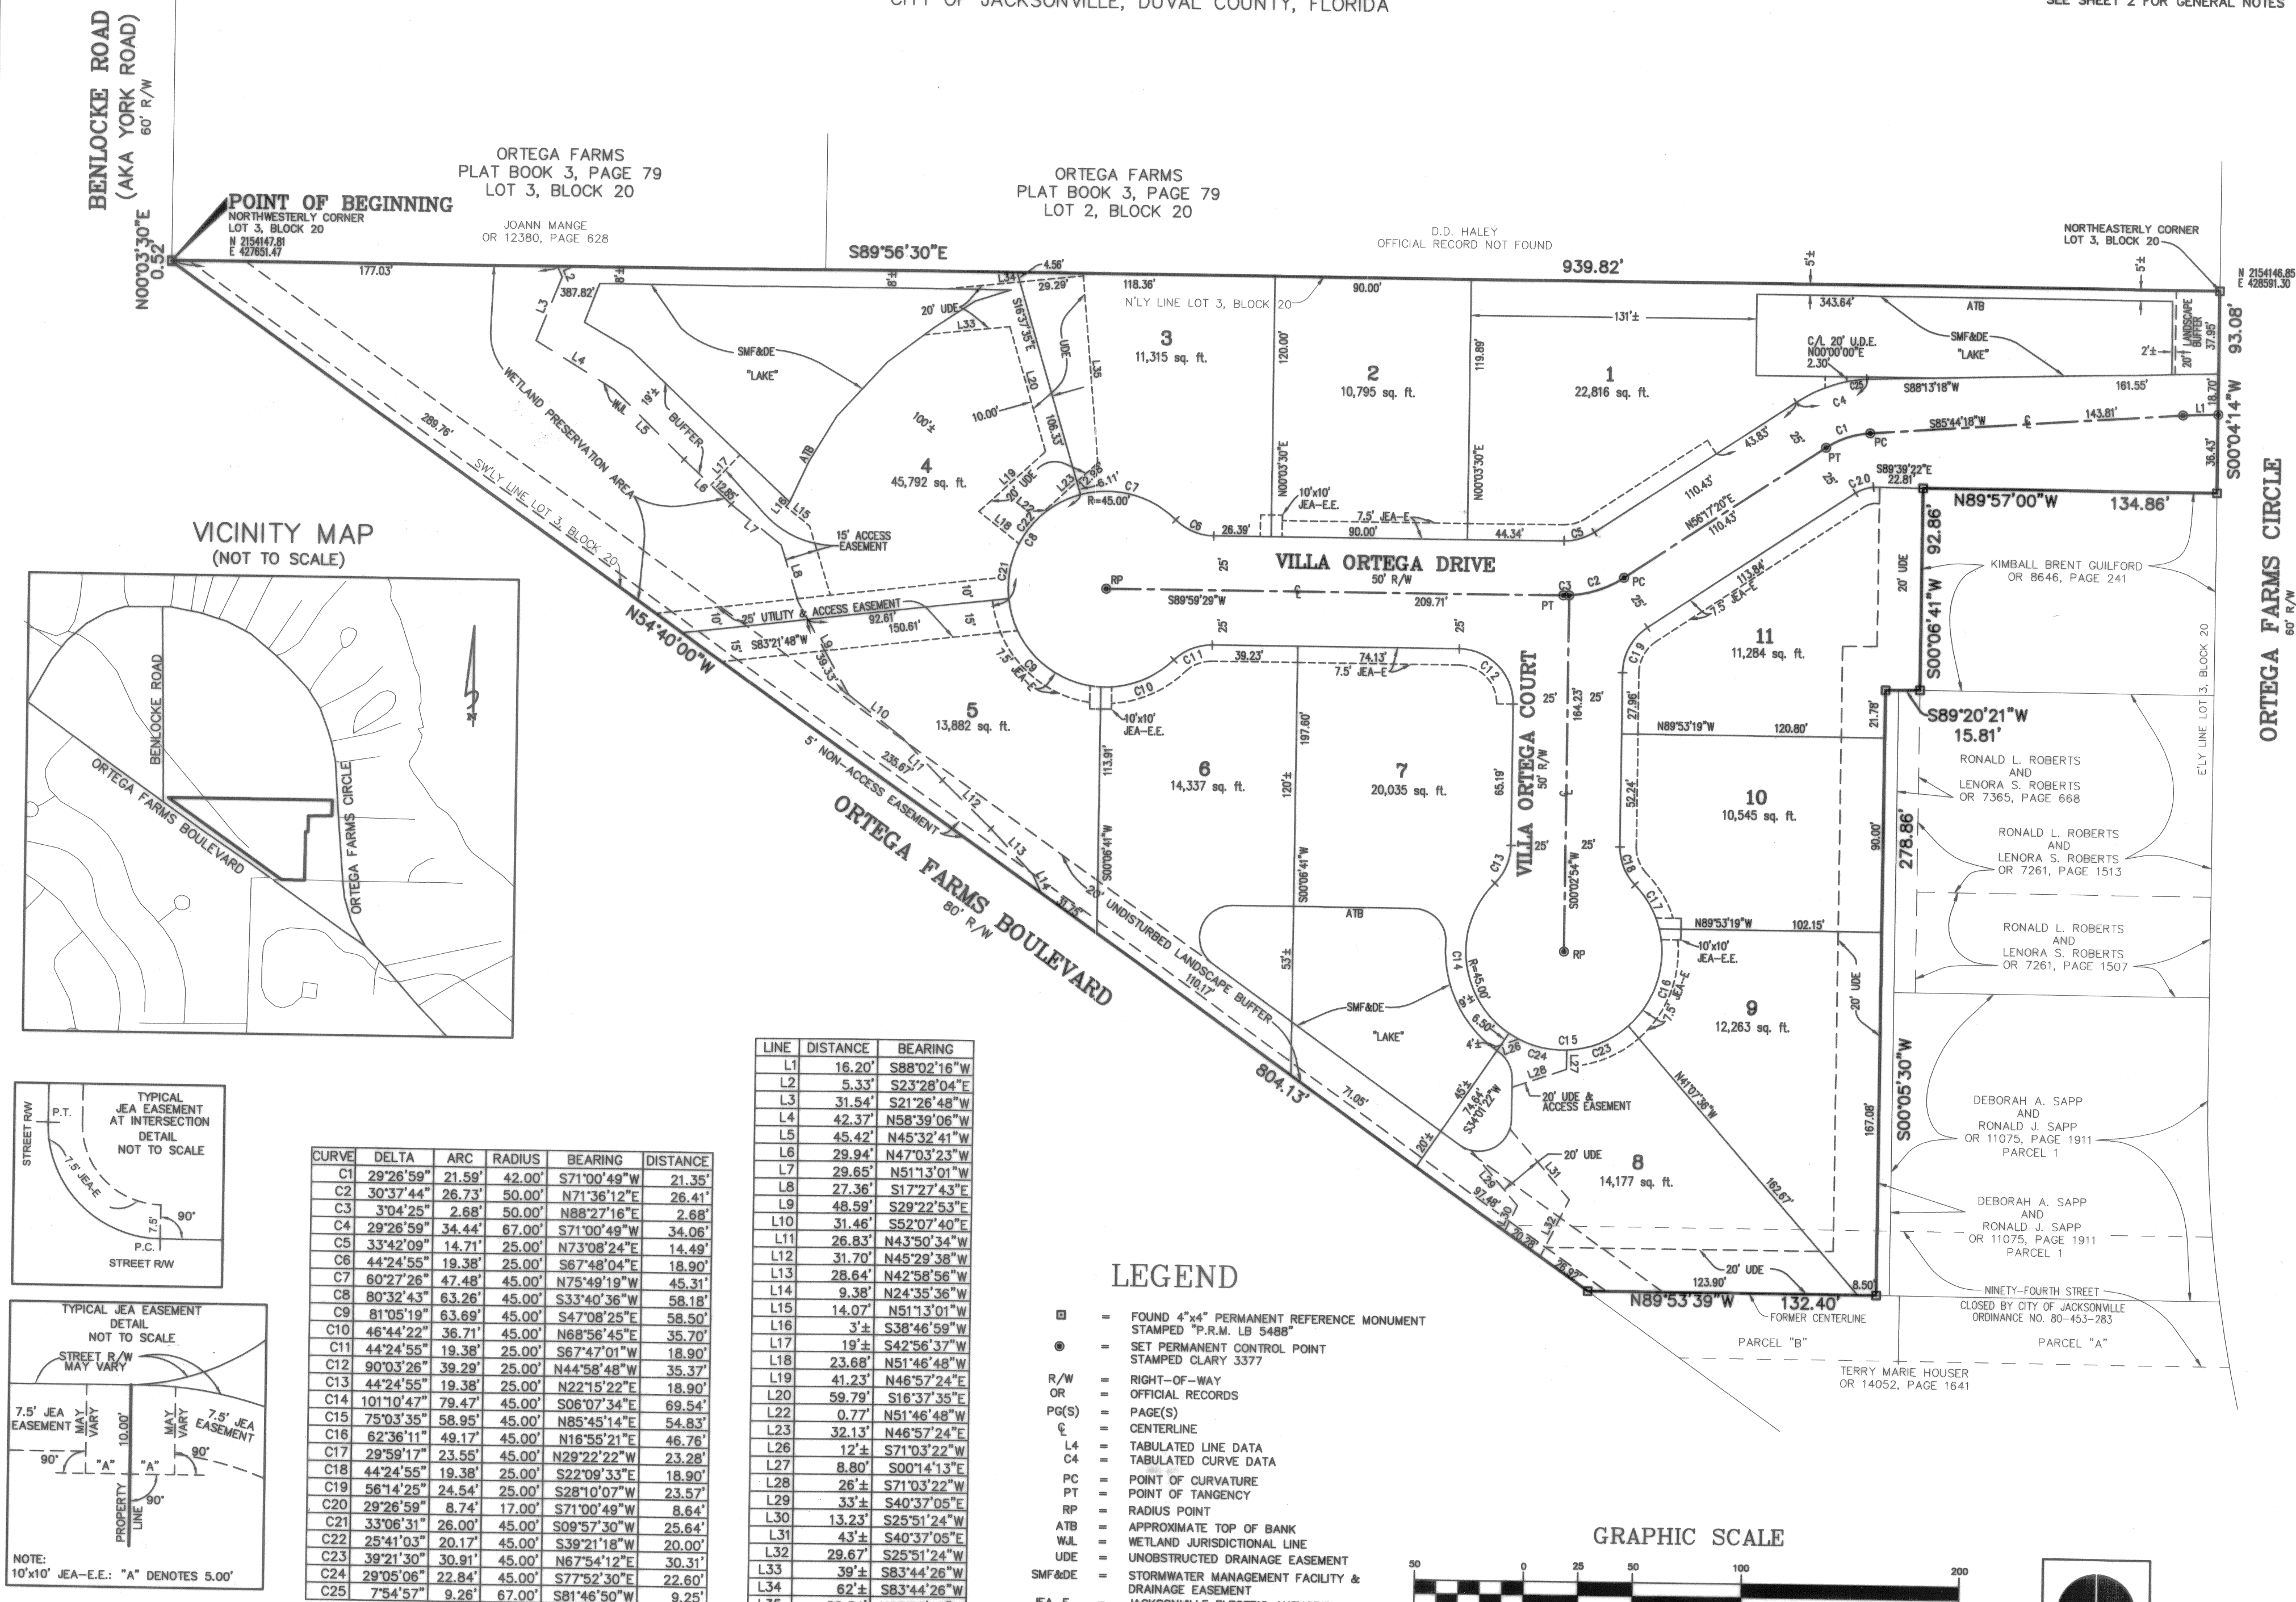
CITY OF JACKSONVILLE, DUVAL COUNTY, FLORIDA

SEE SHEET 2 FOR GENERAL NOTES

BENLOCKE ROAD (AKA YORK ROAD) 60' R/W

ORTEGA FARMS PLAT BOOK 3, PAGE 79 LOT 3, BLOCK 20

ORTEGA FARMS PLAT BOOK 3, PAGE 79 LOT 2, BLOCK 20

POINT OF BEGINNING
NORTHWESTERLY CORNER LOT 3, BLOCK 20
N 2154147.81
E 427651.47

JOANN MANGE OR 12380, PAGE 628

D.D. HALEY OFFICIAL RECORD NOT FOUND

NORTHEASTERLY CORNER LOT 3, BLOCK 20
N 2154146.85
E 428591.30

N00°03'30"E 0.52'
S89°56'30"E
939.82'
177.03'
387.82'
118.36'
N'LY LINE LOT 3, BLOCK 20
90.00'
343.64'
ATB
SMF&DE "LAKE"
C/L 20' U.D.E. N00°00'00"E 2.30'
2'±
20' LANDSCAPE BUFFER 37.95'
93.08'
S00°04'14"W
18.70'
36.43'
161.55'
S88°13'18"W
S85°44'18"W
143.81'
131'±
5'±
8'±
4.56'
29.29'
20' UDE
S16°37'35"E
UDE
106.33'
10.00'
100'±

3 11,315 sq. ft.
2 10,795 sq. ft.
1 22,816 sq. ft.
4 45,792 sq. ft.
5 13,882 sq. ft.
6 14,337 sq. ft.
7 20,035 sq. ft.
8 14,177 sq. ft.
9 12,263 sq. ft.
10 10,545 sq. ft.
11 11,284 sq. ft.

120.00'
119.89'
N00°03'30"E
10'x10' JEA-E.E.
7.5' JEA-E
26.39'
90.00'
44.34'
43.83'
110.43'
N56°17'20"E 110.43'
S89°39'22"E 22.81'
N89°57'00"W
134.86'
92.86'
S00°06'41"W
S89°20'21"W
15.81'
278.86'

WETLAND PRESERVATION AREA
WJL
19'±
BUFFER
12.85'
15' ACCESS EASEMENT
R=45.00'
VILLA ORTEGA DRIVE 50' R/W
S89°59'29"W
209.71'
25' UTILITY & ACCESS EASEMENT
92.61'
150.61'
S83°21'48"W
SW'LY LINE LOT 3, BLOCK 20
289.76'
N54°40'00"W
39.23'
74.13'
7.5' JEA-E
113.84'
7.5' JEA-E
10'x10' JEA-E.E.
113.91'
197.60'
120'±
164.23'
65.19'
VILLA ORTEGA COURT 50' R/W
S00°02'54"W
N89°53'19"W 120.80'
52.24'
27.96'
21.78'
90.00'
N89°53'19"W 102.15'
10'x10' JEA-E.E.
20' UDE
5' NON-ACCESS EASEMENT
235.67'
31.75'
20' UNDISTURBED LANDSCAPE BUFFER
110.17'
ORTEGA FARMS BOULEVARD 80' R/W
804.13'
71.05'
ATB
53'±
S00°06'41"W
SMF&DE "LAKE"
R=45.00'
6.50'
4'±
20' UDE & ACCESS EASEMENT
45'±
74.64'
S34°01'22"W
20' UDE
97.46'
26.97'
20.78'
20'±
N41°07'36"W
162.67'
167.08'
S00°05'30"W
20' UDE
123.90'
N89°53'39"W
132.40'
8.50'
FORMER CENTERLINE
PARCEL "B"
PARCEL "A"
NINETY-FOURTH STREET CLOSED BY CITY OF JACKSONVILLE ORDINANCE NO. 80-453-283
TERRY MARIE HOUSER OR 14052, PAGE 1641

KIMBALL BRENT GUILFORD OR 8646, PAGE 241
RONALD L. ROBERTS AND LENORA S. ROBERTS OR 7365, PAGE 668
RONALD L. ROBERTS AND LENORA S. ROBERTS OR 7261, PAGE 1513
RONALD L. ROBERTS AND LENORA S. ROBERTS OR 7261, PAGE 1507
DEBORAH A. SAPP AND RONALD J. SAPP OR 11075, PAGE 1911 PARCEL 1
DEBORAH A. SAPP AND RONALD J. SAPP OR 11075, PAGE 1911 PARCEL 1
E'LY LINE LOT 3, BLOCK 20
ORTEGA FARMS CIRCLE 60' R/W

VICINITY MAP (NOT TO SCALE)
BENLOCKE ROAD
ORTEGA FARMS BOULEVARD
ORTEGA FARMS CIRCLE

TYPICAL JEA EASEMENT AT INTERSECTION DETAIL NOT TO SCALE
STREET R/W
P.T.
7.5' JEA-E
7.5'
90°
P.C.
STREET R/W

TYPICAL JEA EASEMENT DETAIL NOT TO SCALE
STREET R/W MAY VARY
7.5' JEA EASEMENT
MAY VARY
10.00'
MAY VARY
7.5' JEA EASEMENT
90°
"A"
"A"
90°
90°
PROPERTY LINE
NOTE: 10'x10' JEA-E.E.: "A" DENOTES 5.00'

| CURVE | DELTA | ARC | RADIUS | BEARING | DISTANCE |
|---|---|---|---|---|---|
| C1 | 29°26'59" | 21.59' | 42.00' | S71°00'49"W | 21.35' |
| C2 | 30°37'44" | 26.73' | 50.00' | N71°36'12"E | 26.41' |
| C3 | 3°04'25" | 2.68' | 50.00' | N88°27'16"E | 2.68' |
| C4 | 29°26'59" | 34.44' | 67.00' | S71°00'49"W | 34.06' |
| C5 | 33°42'09" | 14.71' | 25.00' | N73°08'24"E | 14.49' |
| C6 | 44°24'55" | 19.38' | 25.00' | S67°48'04"E | 18.90' |
| C7 | 60°27'26" | 47.48' | 45.00' | N75°49'19"W | 45.31' |
| C8 | 80°32'43" | 63.26' | 45.00' | S33°40'36"W | 58.18' |
| C9 | 81°05'19" | 63.69' | 45.00' | S47°08'25"E | 58.50' |
| C10 | 46°44'22" | 36.71' | 45.00' | N68°56'45"E | 35.70' |
| C11 | 44°24'55" | 19.38' | 25.00' | S67°47'01"W | 18.90' |
| C12 | 90°03'26" | 39.29' | 25.00' | N44°58'48"W | 35.37' |
| C13 | 44°24'55" | 19.38' | 25.00' | N22°15'22"E | 18.90' |
| C14 | 101°10'47" | 79.47' | 45.00' | S06°07'34"E | 69.54' |
| C15 | 75°03'35" | 58.95' | 45.00' | N85°45'14"E | 54.83' |
| C16 | 62°36'11" | 49.17' | 45.00' | N16°55'21"E | 46.76' |
| C17 | 29°59'17" | 23.55' | 45.00' | N29°22'22"W | 23.28' |
| C18 | 44°24'55" | 19.38' | 25.00' | S22°09'33"E | 18.90' |
| C19 | 56°14'25" | 24.54' | 25.00' | S28°10'07"W | 23.57' |
| C20 | 29°26'59" | 8.74' | 17.00' | S71°00'49"W | 8.64' |
| C21 | 33°06'31" | 26.00' | 45.00' | S09°57'30"W | 25.64' |
| C22 | 25°41'03" | 20.17' | 45.00' | S39°21'18"W | 20.00' |
| C23 | 39°21'30" | 30.91' | 45.00' | N67°54'12"E | 30.31' |
| C24 | 29°05'06" | 22.84' | 45.00' | S77°52'30"E | 22.60' |
| C25 | 7°54'57" | 9.26' | 67.00' | S81°46'50"W | 9.25' |

| LINE | DISTANCE | BEARING |
|---|---|---|
| L1 | 16.20' | S88°02'16"W |
| L2 | 5.33' | S23°28'04"E |
| L3 | 31.54' | S21°26'48"W |
| L4 | 42.37' | N58°39'06"W |
| L5 | 45.42' | N45°32'41"W |
| L6 | 29.94' | N47°03'23"W |
| L7 | 29.65' | N51°13'01"W |
| L8 | 27.36' | S17°27'43"E |
| L9 | 48.59' | S29°22'53"E |
| L10 | 31.46' | S52°07'40"E |
| L11 | 26.83' | N43°50'34"W |
| L12 | 31.70' | N45°29'38"W |
| L13 | 28.64' | N42°58'56"W |
| L14 | 9.38' | N24°35'36"W |
| L15 | 14.07' | N51°13'01"W |
| L16 | 3'± | S38°46'59"W |
| L17 | 19'± | S42°56'37"W |
| L18 | 23.68' | N51°46'48"W |
| L19 | 41.23' | N46°57'24"E |
| L20 | 59.79' | S16°37'35"E |
| L22 | 0.77' | N51°46'48"W |
| L23 | 32.13' | N46°57'24"E |
| L26 | 12'± | S71°03'22"W |
| L27 | 8.80' | S00°14'13"E |
| L28 | 26'± | S71°03'22"W |
| L29 | 33'± | S40°37'05"E |
| L30 | 13.23' | S25°51'24"W |
| L31 | 43'± | S40°37'05"E |
| L32 | 29.67' | S25°51'24"W |
| L33 | 39'± | S83°44'26"W |
| L34 | 62'± | S83°44'26"W |

LEGEND
= FOUND 4"x4" PERMANENT REFERENCE MONUMENT STAMPED "P.R.M. LB 5488"
= SET PERMANENT CONTROL POINT STAMPED CLARY 3377
R/W = RIGHT-OF-WAY
OR = OFFICIAL RECORDS
PG(S) = PAGE(S)
℄ = CENTERLINE
L4 = TABULATED LINE DATA
C4 = TABULATED CURVE DATA
PC = POINT OF CURVATURE
PT = POINT OF TANGENCY
RP = RADIUS POINT
ATB = APPROXIMATE TOP OF BANK
WJL = WETLAND JURISDICTIONAL LINE
UDE = UNOBSTRUCTED DRAINAGE EASEMENT
SMF&DE = STORMWATER MANAGEMENT FACILITY & DRAINAGE EASEMENT
JEA-E = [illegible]

GRAPHIC SCALE
50 0 25 50 100 200